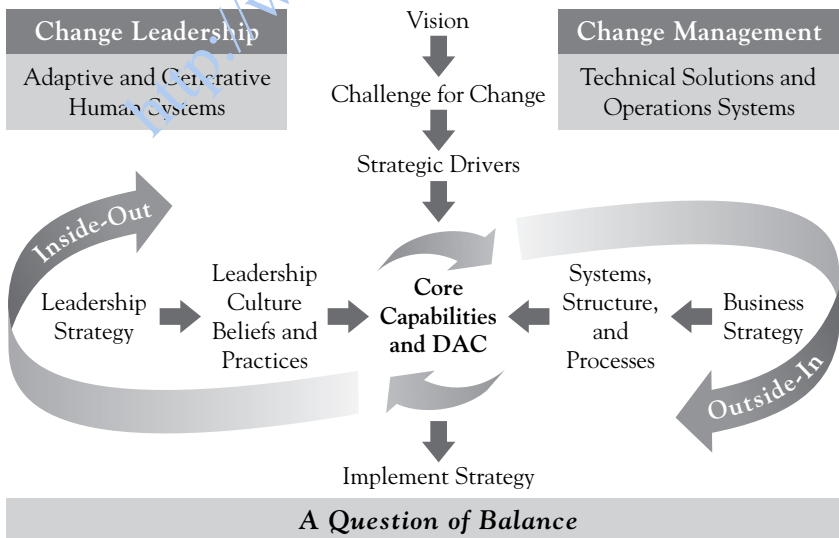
Change Leadership

Adaptive and Generative Human Systems

Vision

Challenge for Change

Strategic Drivers

Change Management

Technical Solutions and Operations Systems

Inside-Out

Leadership Strategy

Leadership Culture Beliefs and Practices

Core Capabilities and DAC

Systems, Structure, and Processes

Business Strategy

Outside-In

Implement Strategy

A Question of Balance